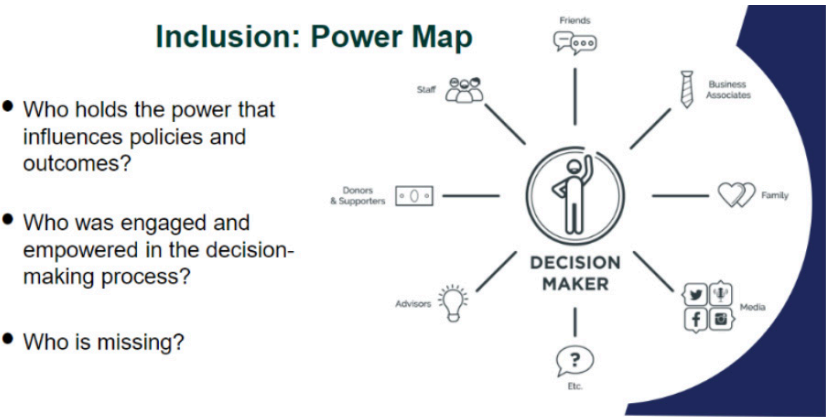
Inclusion: Power Map

- Who holds the power that influences policies and outcomes?
- Who was engaged and empowered in the decision-making process?
- Who is missing?

Friends

Staff

Business Associates

Donors & Supporters

Family

DECISION MAKER

Advisors

Media

?

Etc.